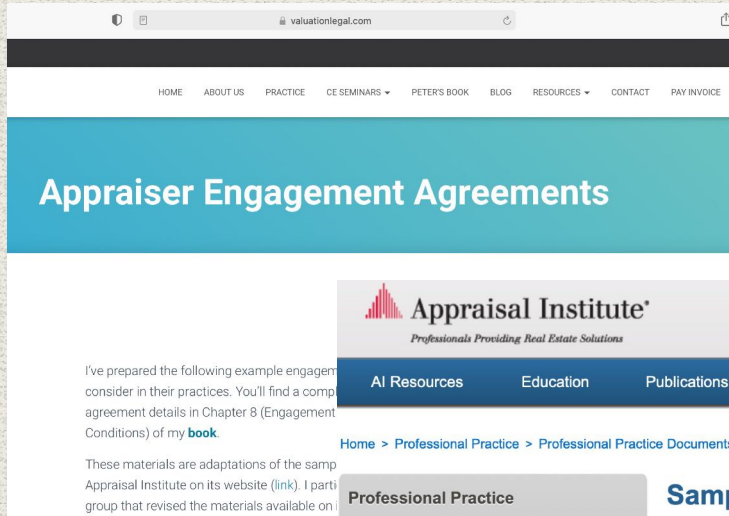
valuationlegal.com

HOME ABOUT US PRACTICE CE SEMINARS PETER'S BOOK BLOG RESOURCES CONTACT PAY INVOICE

Appraiser Engagement Agreements

I've prepared the following example engagem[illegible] consider in their practices. You'll find a compl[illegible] agreement details in Chapter 8 (Engagement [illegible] Conditions) of my book.

These materials are adaptations of the samp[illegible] Appraisal Institute on its website (link). I parti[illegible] group that revised the materials available on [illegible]

Appraisal Institute®
Professionals Providing Real Estate Solutions

AI Resources Education Publications

Home > Professional Practice > Professional Practice Document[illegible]

Professional Practice

Samp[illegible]